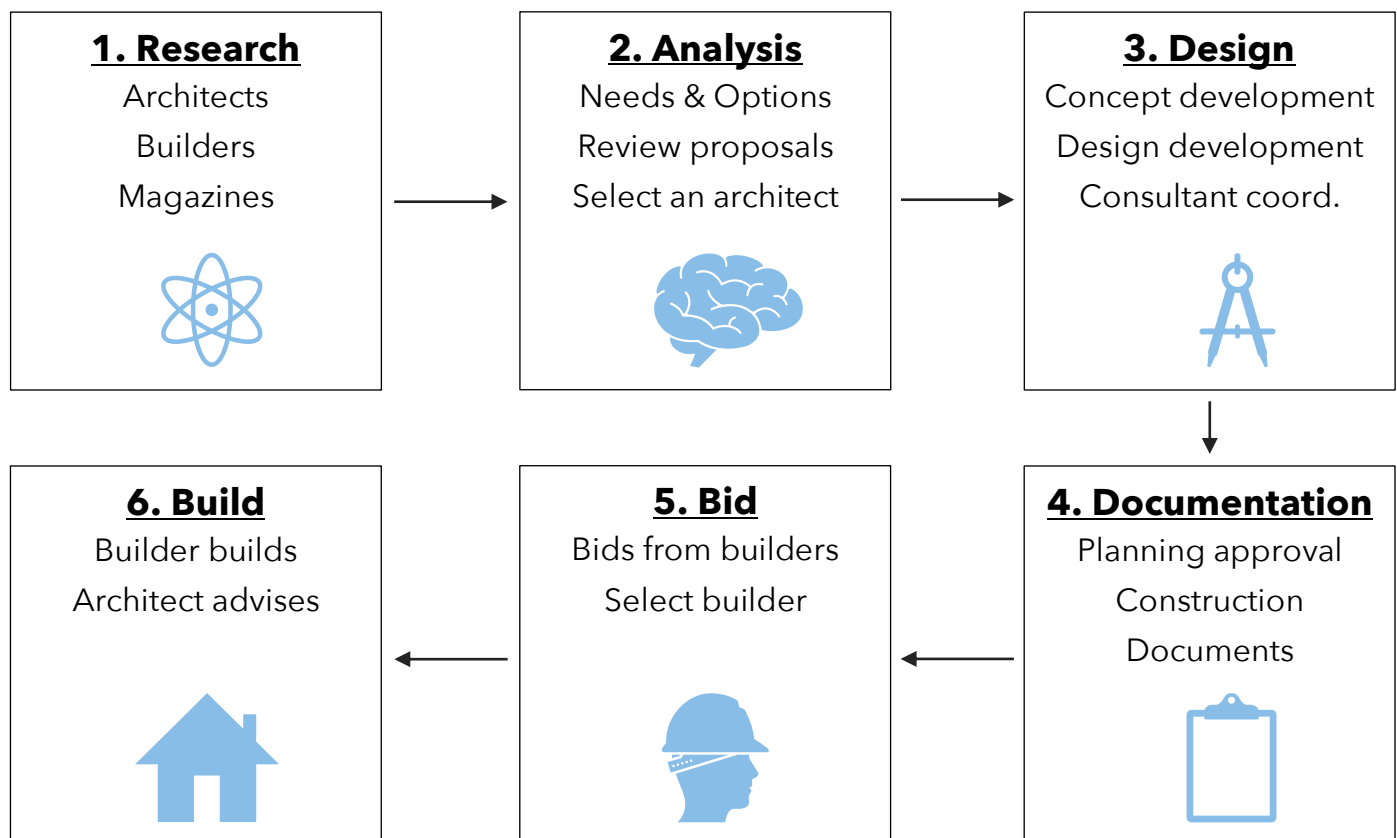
1. Research
Architects
Builders
Magazines

2. Analysis
Needs & Options
Review proposals
Select an architect

3. Design
Concept development
Design development
Consultant coord.

4. Documentation
Planning approval
Construction
Documents

5. Bid
Bids from builders
Select builder

6. Build
Builder builds
Architect advises